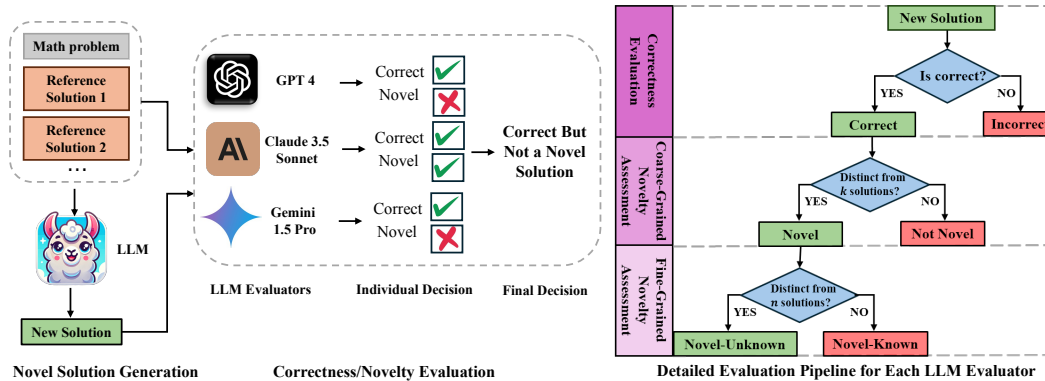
Math problem

Reference Solution 1

Reference Solution 2

...

LLM

New Solution

Novel Solution Generation

GPT 4

Correct

Novel

Claude 3.5 Sonnet

Correct

Novel

Gemini 1.5 Pro

Correct

Novel

Correct But Not a Novel Solution

LLM Evaluators

Individual Decision

Final Decision

Correctness/Novelty Evaluation

Correctness Evaluation

Coarse-Grained Novelty Assessment

Fine-Grained Novelty Assessment

New Solution

Is correct?

YES

NO

Correct

Incorrec

Distinct from $k$ solutions?

YES

NO

Novel

Not Novel

Distinct from $n$ solutions?

YES

NO

Novel-Unknown

Novel-Known

Detailed Evaluation Pipeline for Each LLM Evaluator